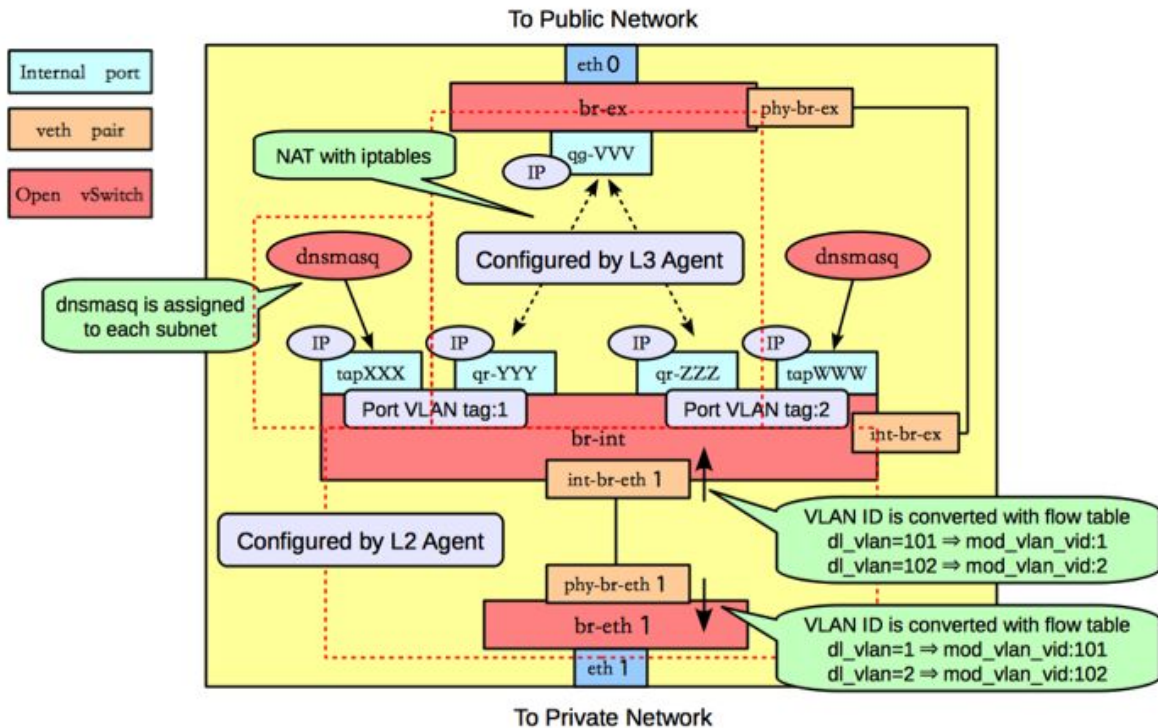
To Public Network

Internal port

veth pair

Open vSwitch

eth 0

br-ex

phy-br-ex

NAT with iptables

IP

qg-VVV

dnsmasq

Configured by L3 Agent

dnsmasq

dnsmasq is assigned to each subnet

IP

IP

IP

IP

tapXXX

qr-YYY

qr-ZZZ

tapWWW

Port VLAN tag:1

Port VLAN tag:2

br-int

int-br-ex

int-br-eth 1

VLAN ID is converted with flow table
dl_vlan=101 ⇒ mod_vlan_vid:1
dl_vlan=102 ⇒ mod_vlan_vid:2

Configured by L2 Agent

phy-br-eth 1

br-eth 1

VLAN ID is converted with flow table
dl_vlan=1 ⇒ mod_vlan_vid:101
dl_vlan=2 ⇒ mod_vlan_vid:102

eth 1

To Private Network